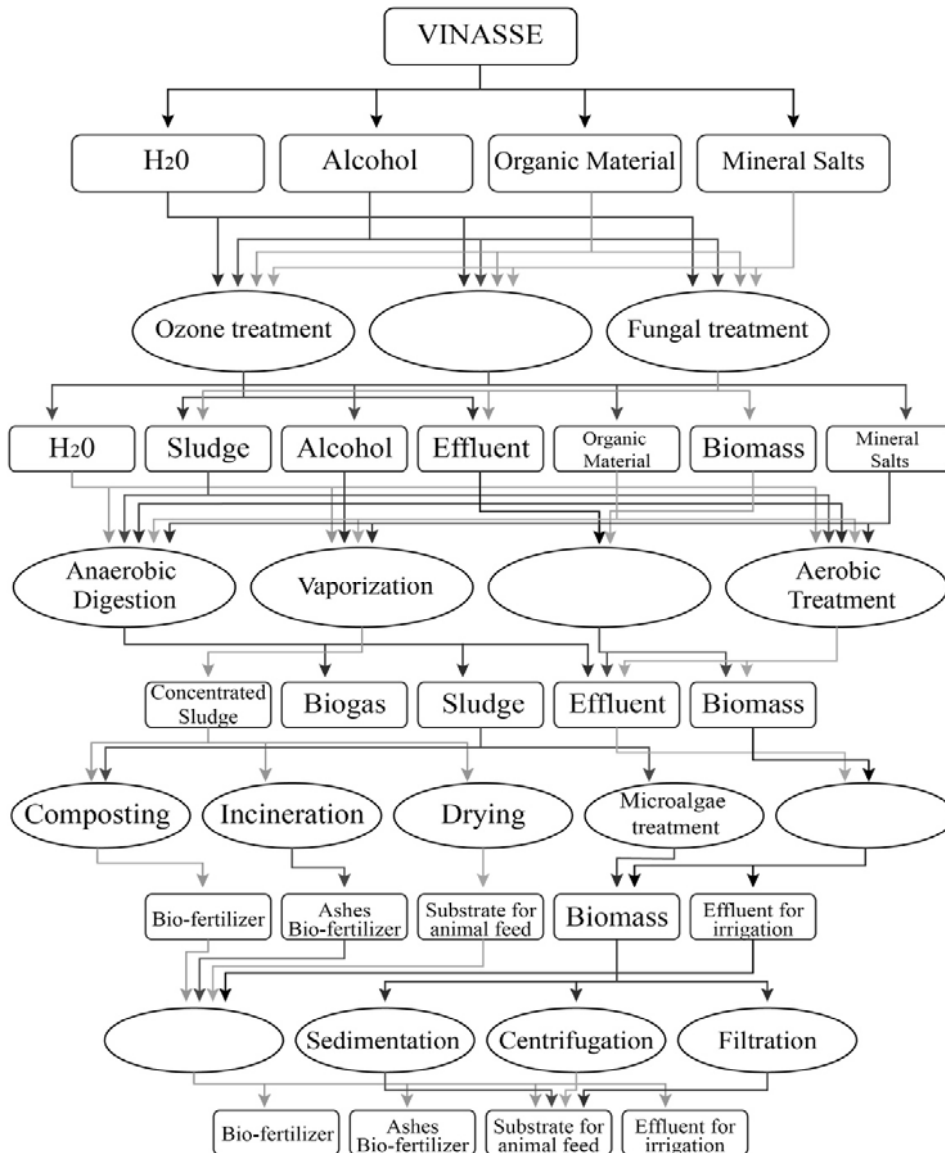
VINASSE

H2O

Alcohol

Organic Material

Mineral Salts

Ozone treatment

Fungal treatment

H2O

Sludge

Alcohol

Effluent

Organic Material

Biomass

Mineral Salts

Anaerobic Digestion

Vaporization

Aerobic Treatment

Concentrated Sludge

Biogas

Sludge

Effluent

Biomass

Composting

Incineration

Drying

Microalgae treatment

Bio-fertilizer

Ashes Bio-fertilizer

Substrate for animal feed

Biomass

Effluent for irrigation

Sedimentation

Centrifugation

Filtration

Bio-fertilizer

Ashes Bio-fertilizer

Substrate for animal feed

Effluent for irrigation